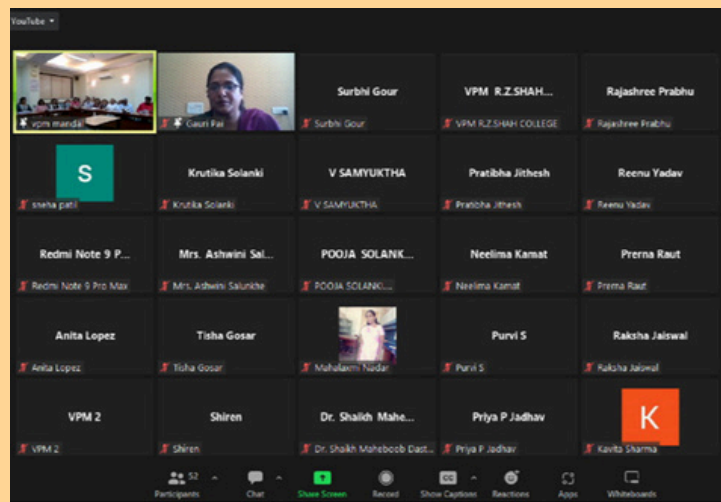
YouTube

vpm manda

Gauri Pai

Surbhi Gour
Surbhi Gour

VPM R.Z.SHAH...
VPM R.Z.SHAH COLLEGE

Rajashree Prabhu
Rajashree Prabhu

S
sneha patil

Krutika Solanki
Krutika Solanki

V SAMYUKTHA
V SAMYUKTHA

Pratibha Jithesh
Pratibha Jithesh

Reenu Yadav
Reenu Yadav

Redmi Note 9 P...
Redmi Note 9 Pro Max

Mrs. Ashwini Sal...
Mrs. Ashwini Salunkhe

POOJA SOLANK...
POOJA SOLANKI...

Neelima Kamat
Neelima Kamat

Prerna Raut
Prerna Raut

Anita Lopez
Anita Lopez

Tisha Gosar
Tisha Gosar

Mahalaxmi Nadar

Purvi S
Purvi S

Raksha Jaiswal
Raksha Jaiswal

VPM 2
VPM 2

Shiren
Shiren

Dr. Shaikh Mahe...
Dr. Shaikh Maheboob Dast...

Priya P Jadhav
Priya P Jadhav

K
Kavita Sharma

Participants 52 | Chat | Share Screen | Record | Show Captions | Reactions | Apps | Whiteboards